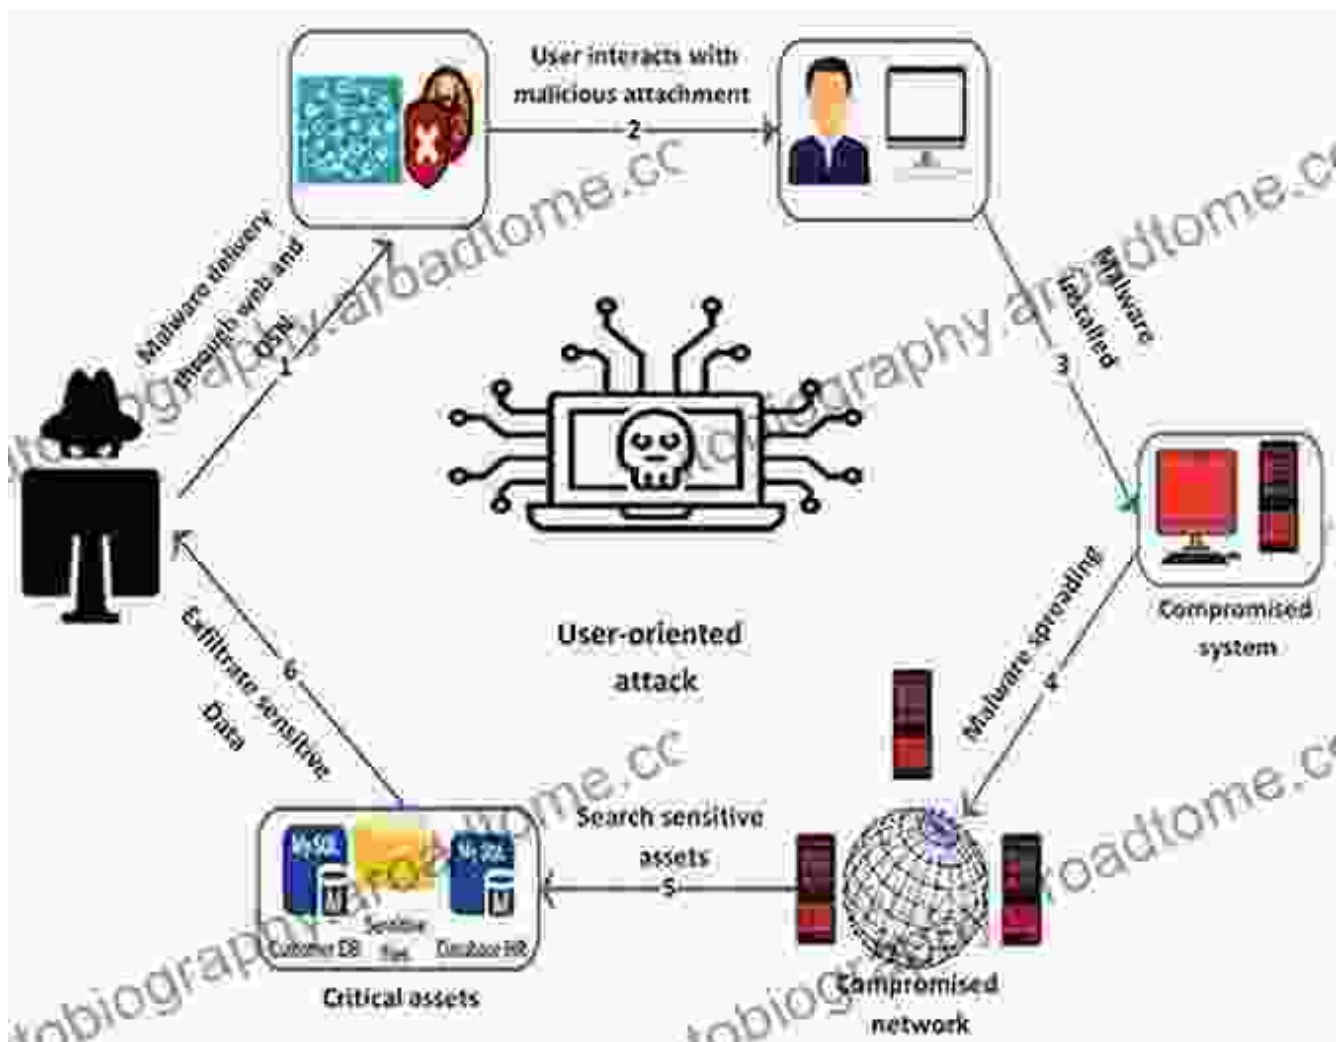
User interacts with malicious attachment

2

Malware delivery through web and OSN

1

Malware installed

3

User-oriented attack

Compromised system

Malware spreading

4

Exfiltrate sensitive Data

6

Search sensitive assets

5

MySQL

NoSQL

Customer DB

Sensitive files

Database HR

Critical assets

Compromised network

autobiography.arbadtome.cc